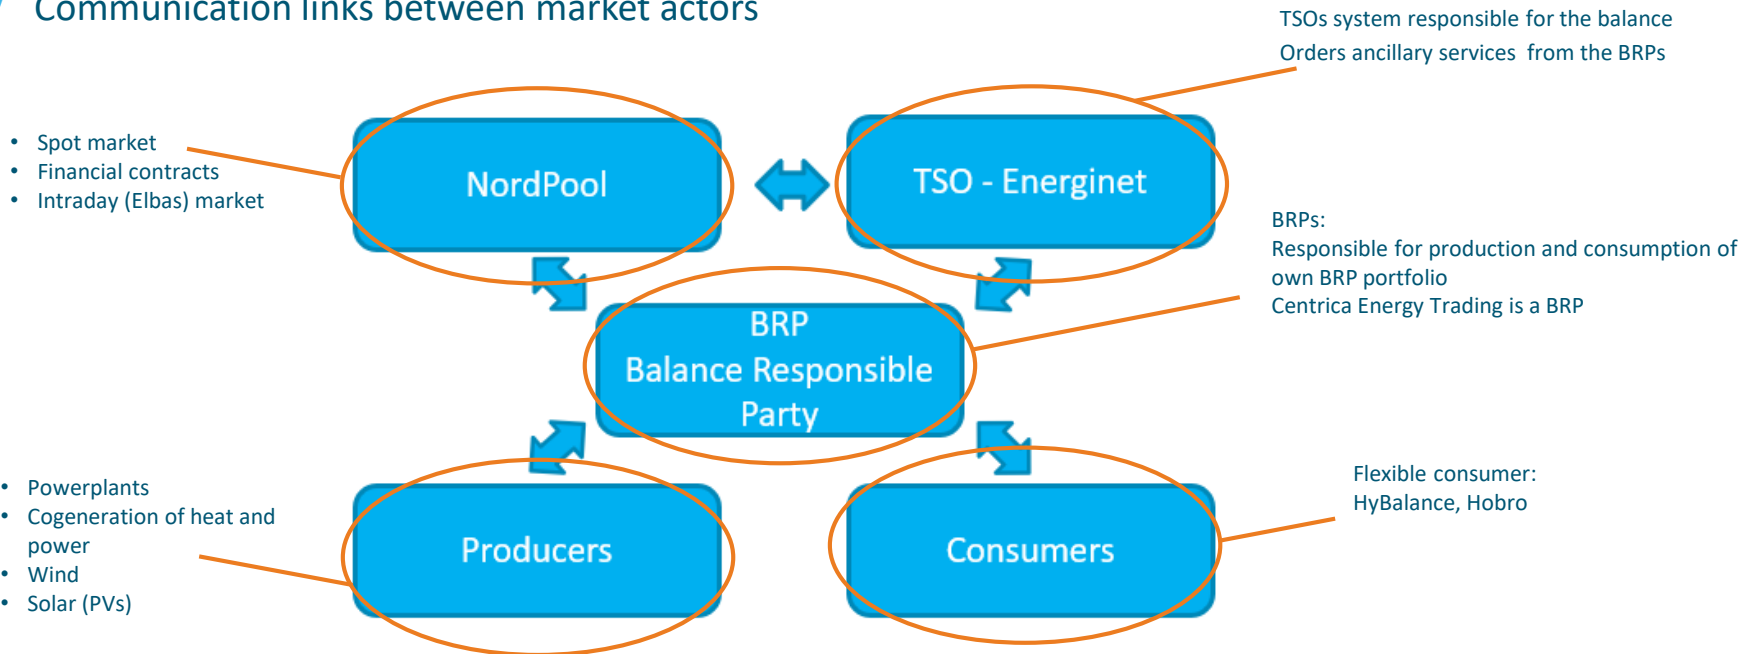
Communication links between market actors

TSOs system responsible for the balance
Orders ancillary services from the BRPs

- Spot market
- Financial contracts
- Intraday (Elbas) market

NordPool

TSO - Energinet

BRPs:
Responsible for production and consumption of own BRP portfolio
Centrica Energy Trading is a BRP

BRP
Balance Responsible Party

- Powerplants
- Cogeneration of heat and power
- Wind
- Solar (PVs)

Producers

Consumers

Flexible consumer:
HyBalance, Hobro